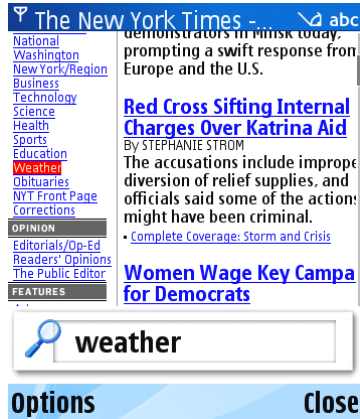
The New York Times -

abc

National
Washington
New York/Region
Business
Technology
Science
Health
Sports
Education
Weather
Obituaries
NYT Front Page
Corrections

OPINION
Editorials/Op-Ed
Readers' Opinions
The Public Editor

FEATURES

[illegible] demonstrators in Minsk today, prompting a swift response from Europe and the U.S.

Red Cross Sifting Internal Charges Over Katrina Aid

By STEPHANIE STROM

The accusations include imprope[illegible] diversion of relief supplies, and officials said some of the action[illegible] might have been criminal.

• Complete Coverage: Storm and Crisis

Women Wage Key Campa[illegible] for Democrats

weather

Options

Close